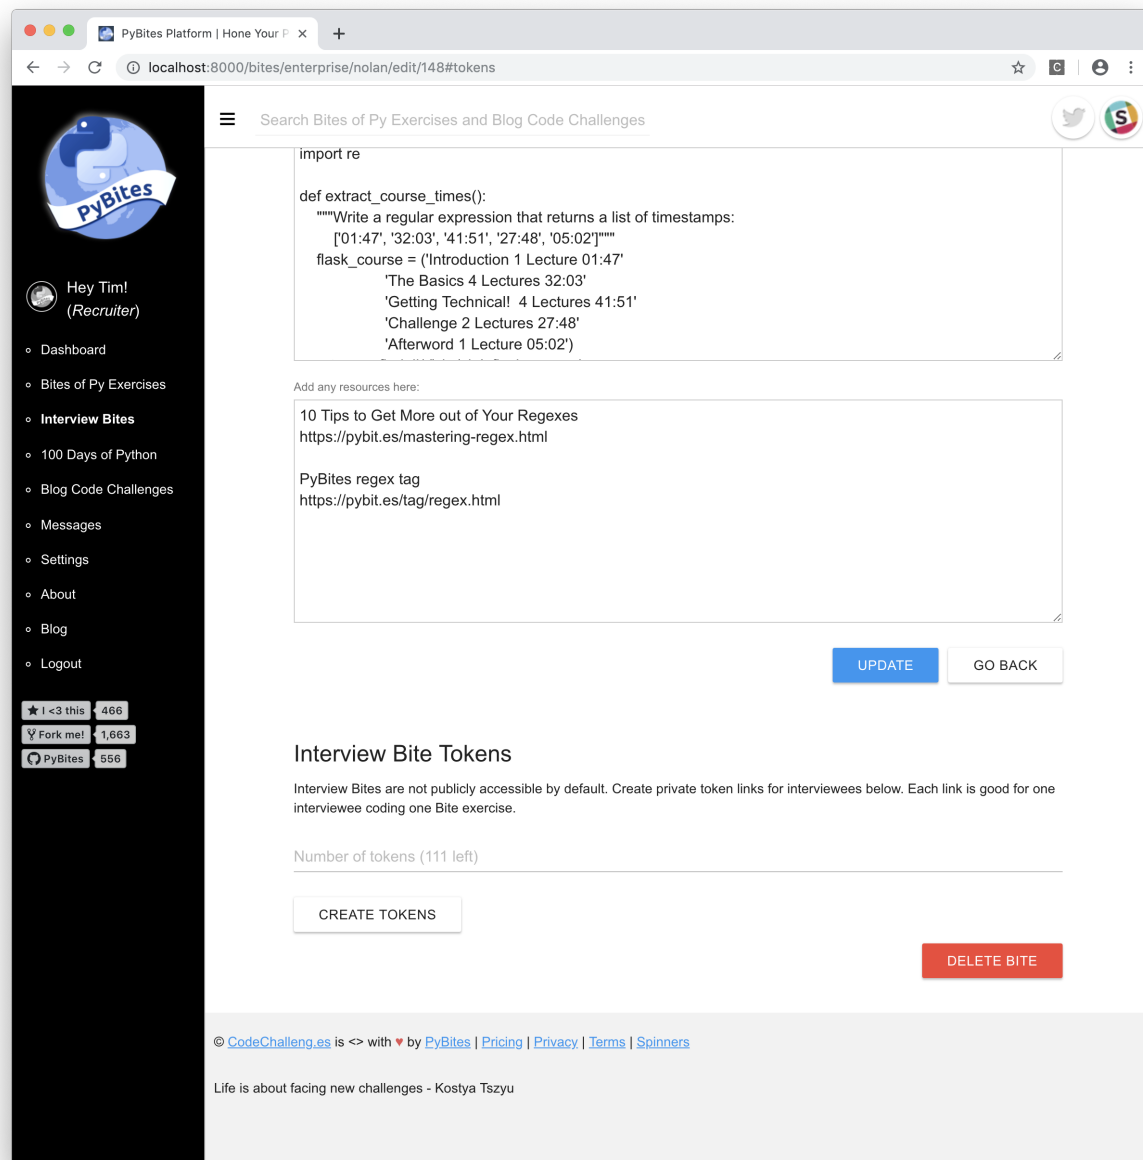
PyBites Platform | Hone Your P

localhost:8000/bites/enterprise/nolan/edit/148#tokens

PyBites

Hey Tim!
(Recruiter)

Dashboard
Bites of Py Exercises
Interview Bites
100 Days of Python
Blog Code Challenges
Messages
Settings
About
Blog
Logout

I <3 this 466
Fork me! 1,663
PyBites 556

Search Bites of Py Exercises and Blog Code Challenges

import re

def extract_course_times():
"""Write a regular expression that returns a list of timestamps:
['01:47', '32:03', '41:51', '27:48', '05:02']"""
flask_course = ('Introduction 1 Lecture 01:47'
'The Basics 4 Lectures 32:03'
'Getting Technical! 4 Lectures 41:51'
'Challenge 2 Lectures 27:48'
'Afterword 1 Lecture 05:02')

Add any resources here:

10 Tips to Get More out of Your Regexes
https://pybit.es/mastering-regex.html

PyBites regex tag
https://pybit.es/tag/regex.html

UPDATE
GO BACK

Interview Bite Tokens

Interview Bites are not publicly accessible by default. Create private token links for interviewees below. Each link is good for one interviewee coding one Bite exercise.

Number of tokens (111 left)

CREATE TOKENS

DELETE BITE

© CodeChalleng.es is <> with ♥ by PyBites | Pricing | Privacy | Terms | Spinners

Life is about facing new challenges - Kostya Tszyu